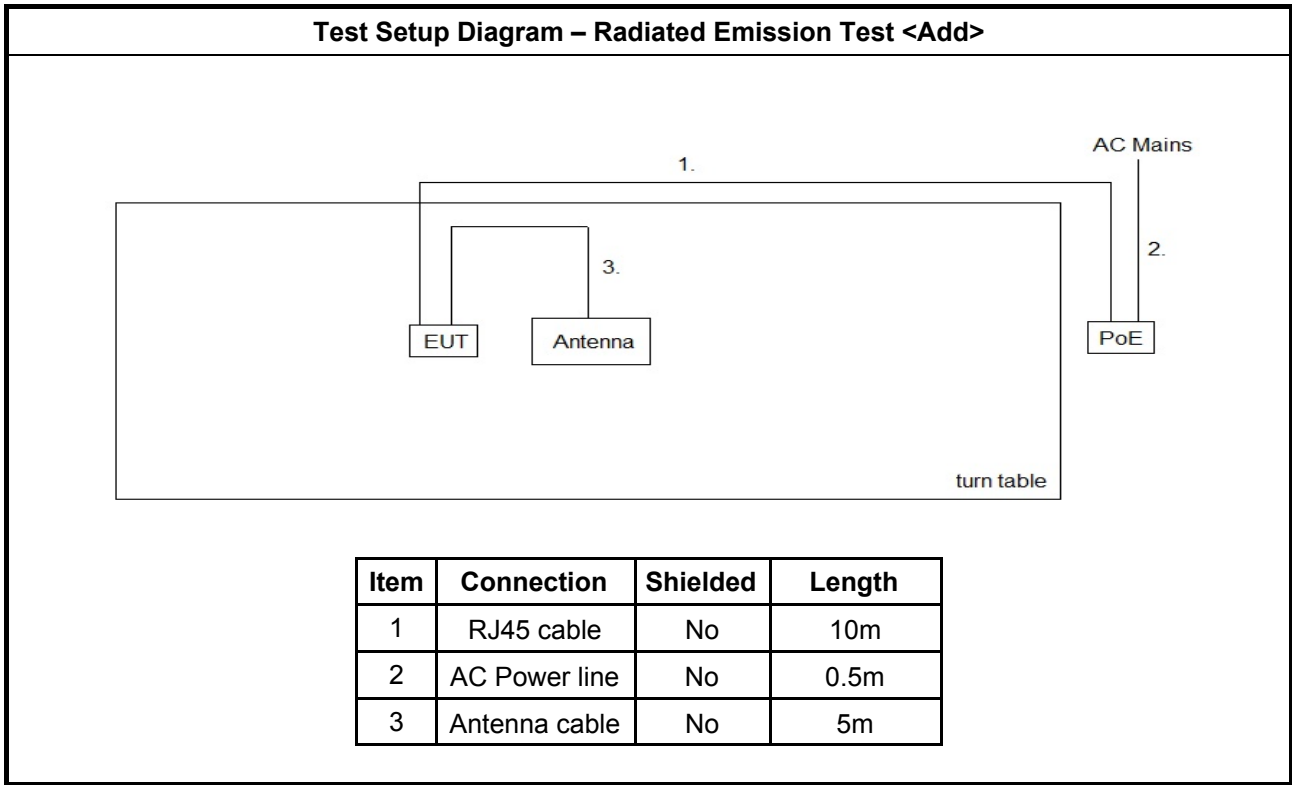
Test Setup Diagram – Radiated Emission Test <Add>

AC Mains

1.

3.

2.

EUT

Antenna

PoE

turn table

| Item | Connection | Shielded | Length |
|---|---|---|---|
| 1 | RJ45 cable | No | 10m |
| 2 | AC Power line | No | 0.5m |
| 3 | Antenna cable | No | 5m |